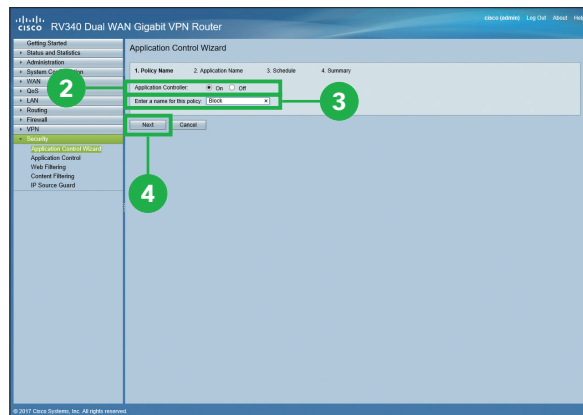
cisco RV340 Dual WAN Gigabit VPN Router

cisco (admin) Log Out About Help

Getting Started
Status and Statistics
Administration
System Con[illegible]tion
WAN
QoS
LAN
Routing
Firewall
VPN
Security
Application Control Wizard
Application Control
Web Filtering
Content Filtering
IP Source Guard

Application Control Wizard

1. Policy Name 2. Application Name 3. Schedule 4. Summary

Application Controller: On Off

Enter a name for this policy: Block

Next Cancel

2

3

4

© 2017 Cisco Systems, Inc. All rights reserved.